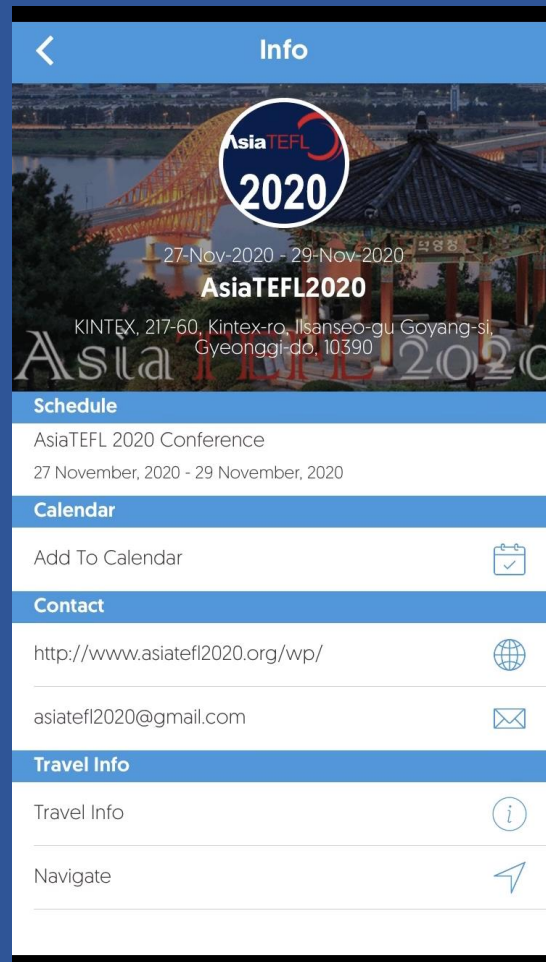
Info

AsiaTEFL
2020

27-Nov-2020 - 29-Nov-2020
AsiaTEFL2020
KINTEX, 217-60, Kintex-ro, Ilsanseo-gu Goyang-si, Gyeonggi-do, 10390
Asia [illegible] 2020

Schedule
AsiaTEFL 2020 Conference
27 November, 2020 - 29 November, 2020

Calendar
Add To Calendar

Contact
http://www.asiatefl2020.org/wp/
asiatefl2020@gmail.com

Travel Info
Travel Info
Navigate